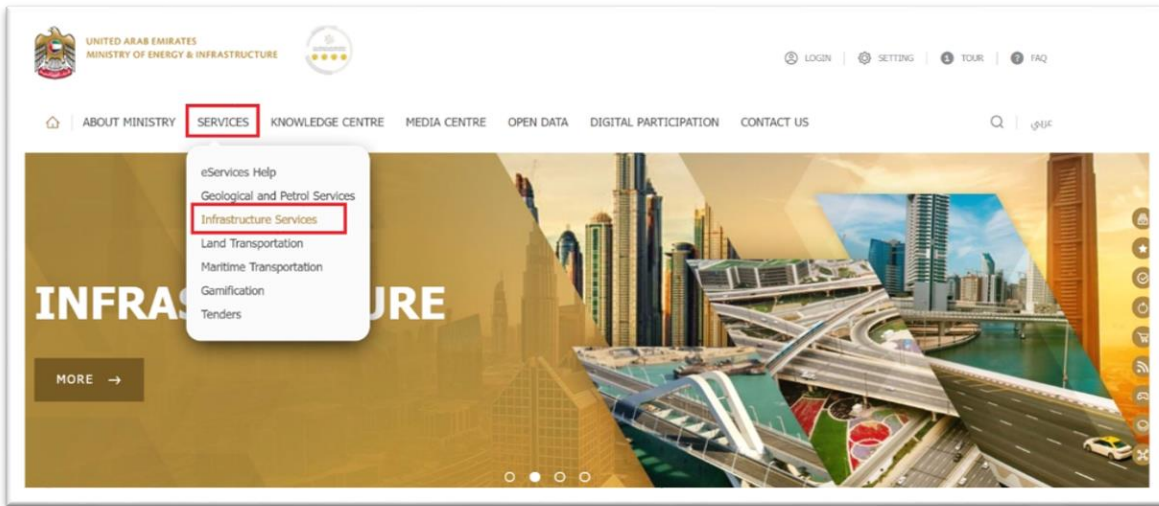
UNITED ARAB EMIRATES
MINISTRY OF ENERGY & INFRASTRUCTURE

LOGIN | SETTING | TOUR | FAQ

ABOUT MINISTRY | SERVICES | KNOWLEDGE CENTRE | MEDIA CENTRE | OPEN DATA | DIGITAL PARTICIPATION | CONTACT US | عربي

eServices Help
Geological and Petrol Services
Infrastructure Services
Land Transportation
Maritime Transportation
Gamification
Tenders

INFRAS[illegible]URE

MORE →